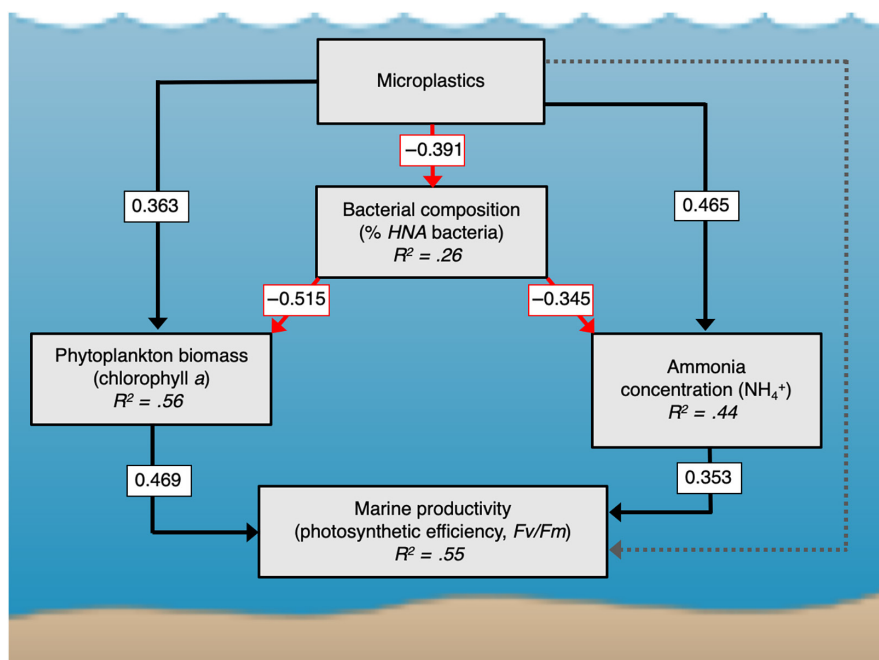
Microplastics

−0.391

0.363

Bacterial composition
(% *HNA* bacteria)
$R^2 = .26$

0.465

−0.515

−0.345

Phytoplankton biomass
(chlorophyll *a*)
$R^2 = .56$

Ammonia
concentration ($NH_4^+$)
$R^2 = .44$

0.469

0.353

Marine productivity
(photosynthetic efficiency, *Fv/Fm*)
$R^2 = .55$